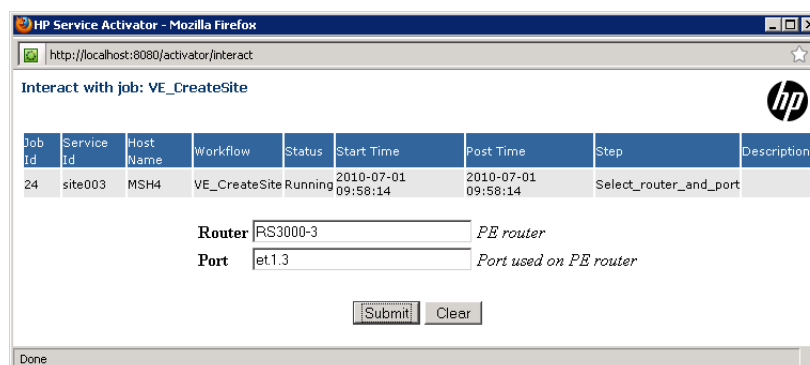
HP Service Activator - Mozilla Firefox

http://localhost:8080/activator/interact

Interact with job: VE_CreateSite

| Job Id | Service Id | Host Name | Workflow | Status | Start Time | Post Time | Step | Description |
|---|---|---|---|---|---|---|---|---|
| 24 | site003 | MSH4 | VE_CreateSite | Running | 2010-07-01 09:58:14 | 2010-07-01 09:58:14 | Select_router_and_port | |

Router RS3000-3 PE router
Port et.1.3 Port used on PE router

Submit Clear

Done